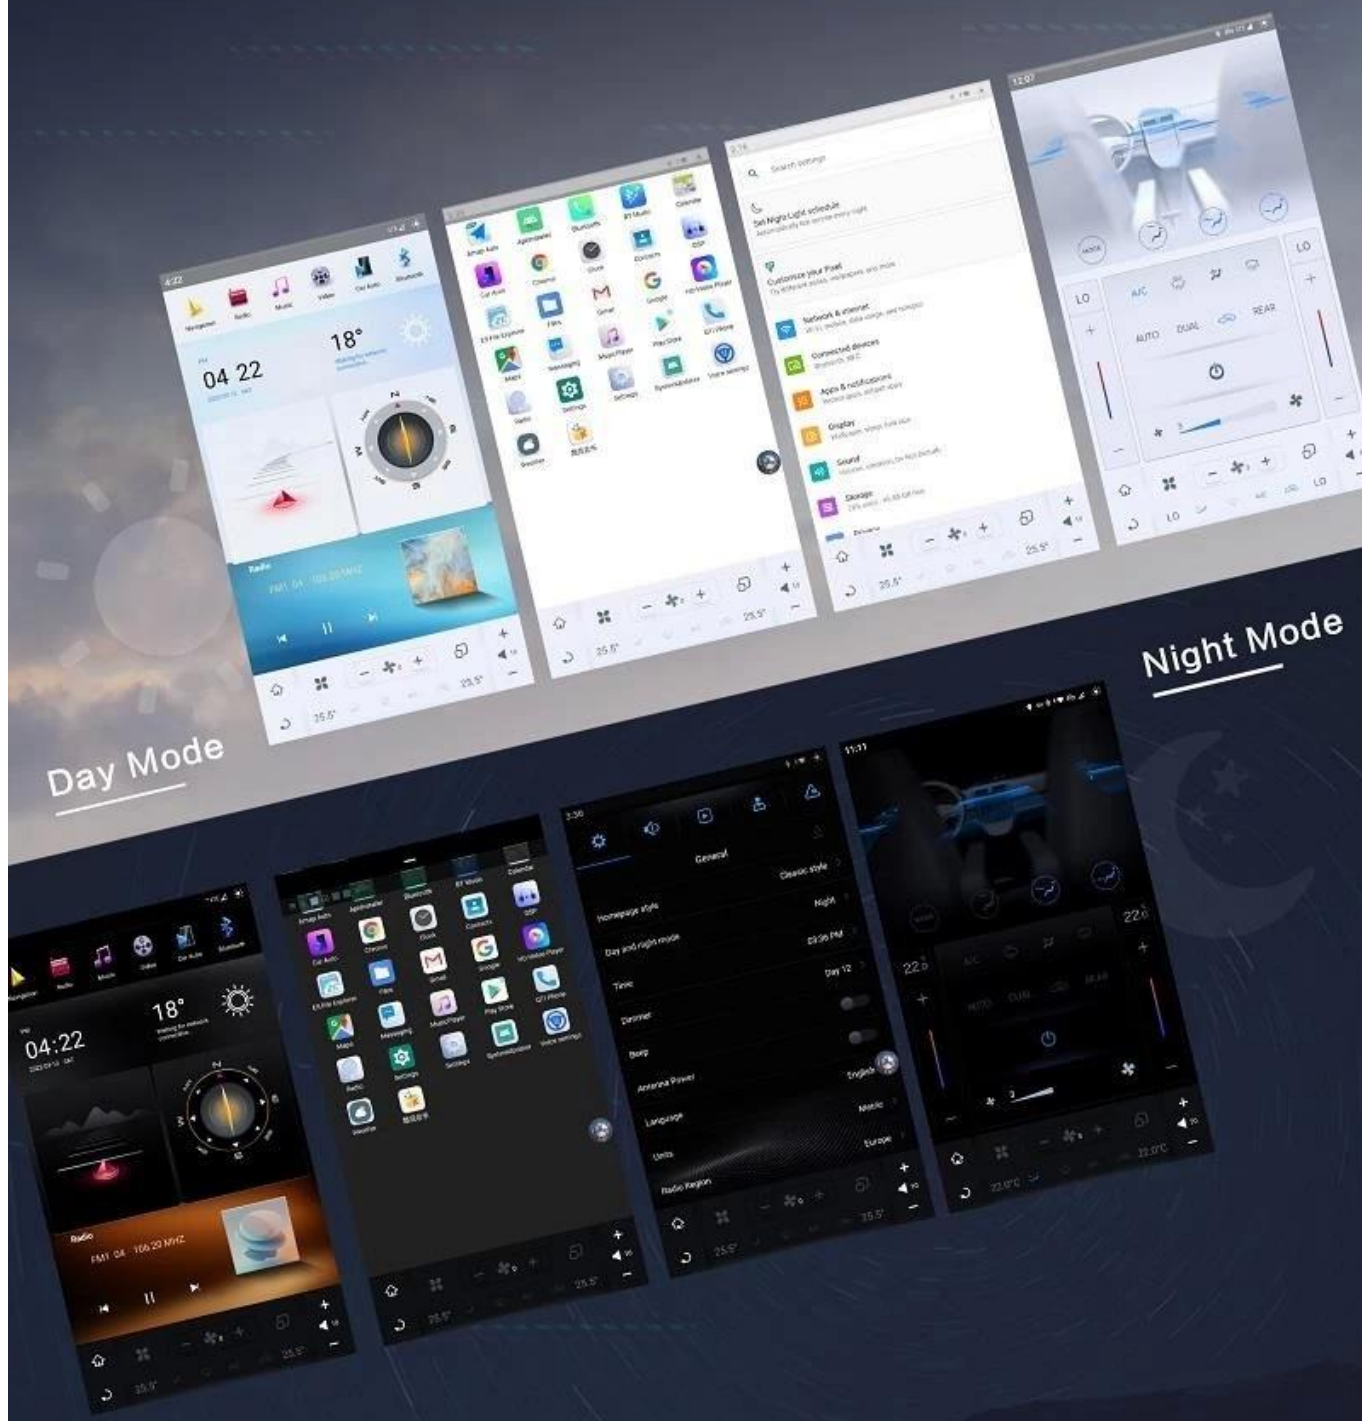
Day Mode

Night Mode

04 22

18°

Radio

FM1 04 106.20 MHZ

Search settings

Network & internet

Connected devices

Apps & notifications

Display

Sound

Storage

LO

A/C

AUTO

DUAL

REAR

25.5°

04:22

18°

Radio

FM1 04 106.20 MHZ

General

Homepage style

Classic style

Day and night mode

Night

Time

Dimmer

Beep

Antenna Power

Language

English

Units

Metric

Radio Region

Europe

22.0

LO

25.5°

22.0°C